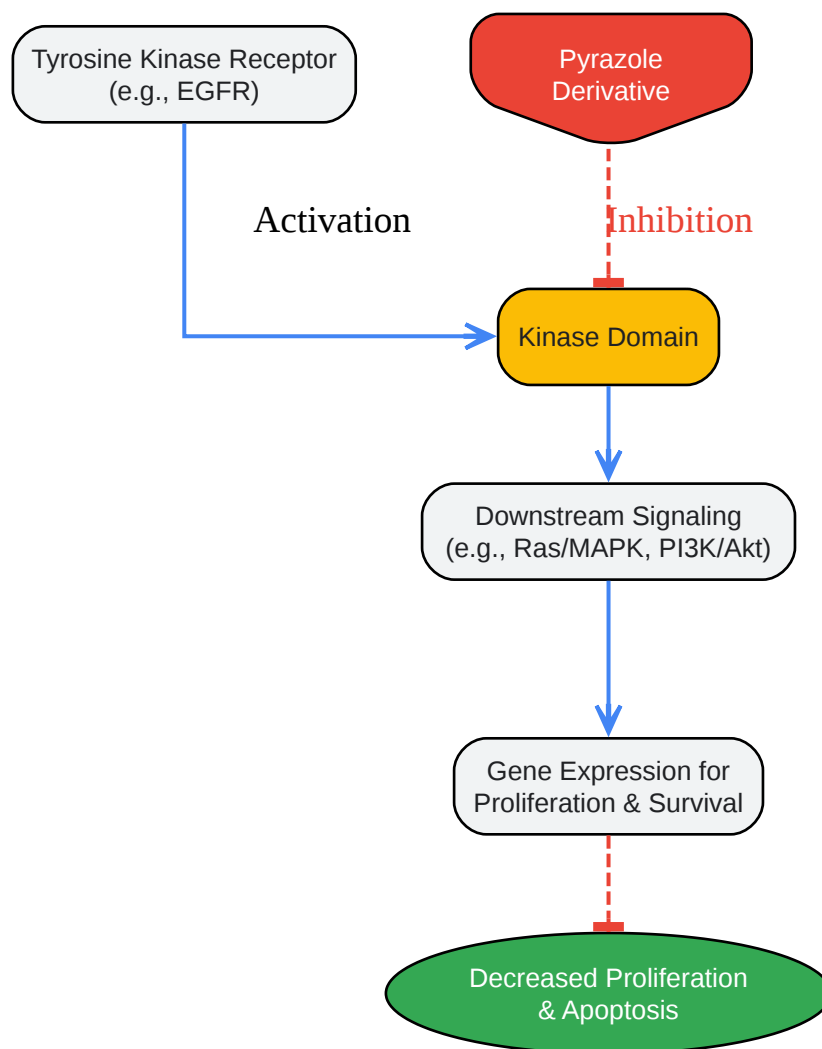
Tyrosine Kinase Receptor (e.g., EGFR)

Pyrazole Derivative

Activation

Inhibition

Kinase Domain

Downstream Signaling (e.g., Ras/MAPK, PI3K/Akt)

Gene Expression for Proliferation & Survival

Decreased Proliferation & Apoptosis